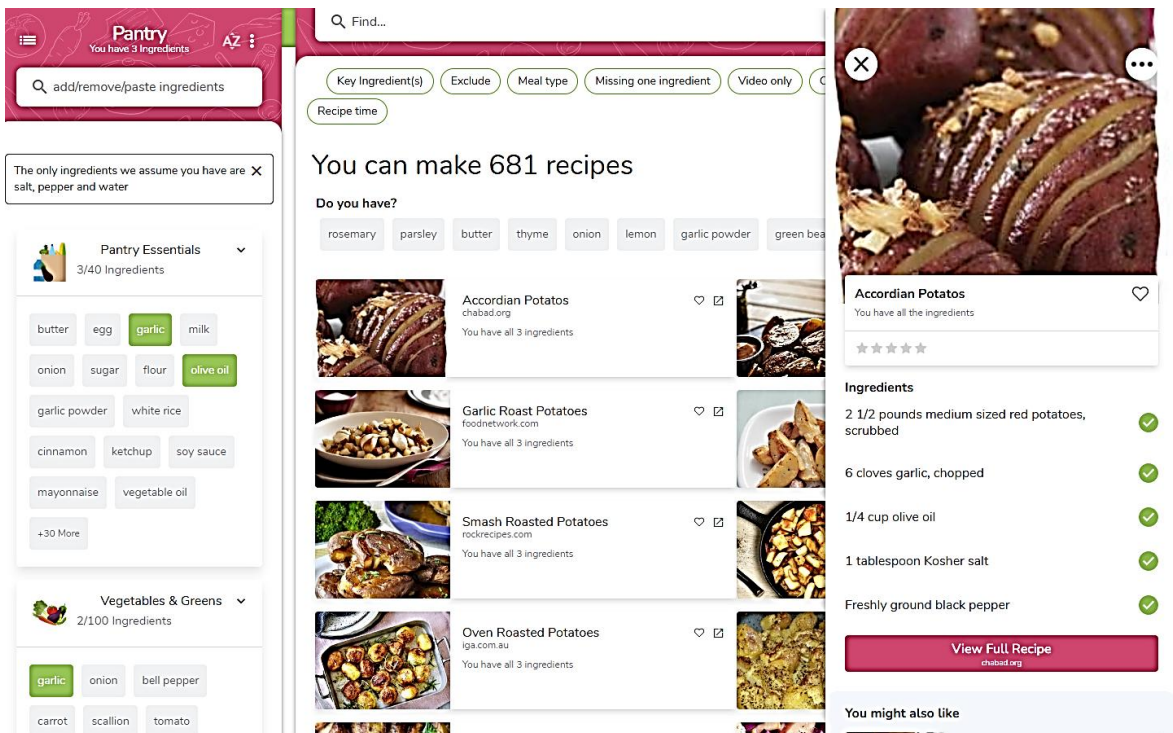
Pantry
You have 3 Ingredients
AZ

add/remove/paste ingredients

The only ingredients we assume you have are salt, pepper and water

Pantry Essentials
3/40 Ingredients

butter
egg
garlic
milk
onion
sugar
flour
olive oil
garlic powder
white rice
cinnamon
ketchup
soy sauce
mayonnaise
vegetable oil
+30 More

Vegetables & Greens
2/100 Ingredients

garlic
onion
bell pepper
carrot
scallion
tomato

Find...

Key Ingredient(s)
Exclude
Meal type
Missing one ingredient
Video only
Recipe time

You can make 681 recipes

Do you have?
rosemary
parsley
butter
thyme
onion
lemon
garlic powder
green bea

Accordian Potatos
chabad.org
You have all 3 ingredients

Garlic Roast Potatoes
foodnetwork.com
You have all 3 ingredients

Smash Roasted Potatoes
rockrecipes.com
You have all 3 ingredients

Oven Roasted Potatoes
iga.com.au
You have all 3 ingredients

Accordian Potatos
You have all the ingredients

Ingredients
2 1/2 pounds medium sized red potatoes, scrubbed
6 cloves garlic, chopped
1/4 cup olive oil
1 tablespoon Kosher salt
Freshly ground black pepper

View Full Recipe
chabad.org

You might also like